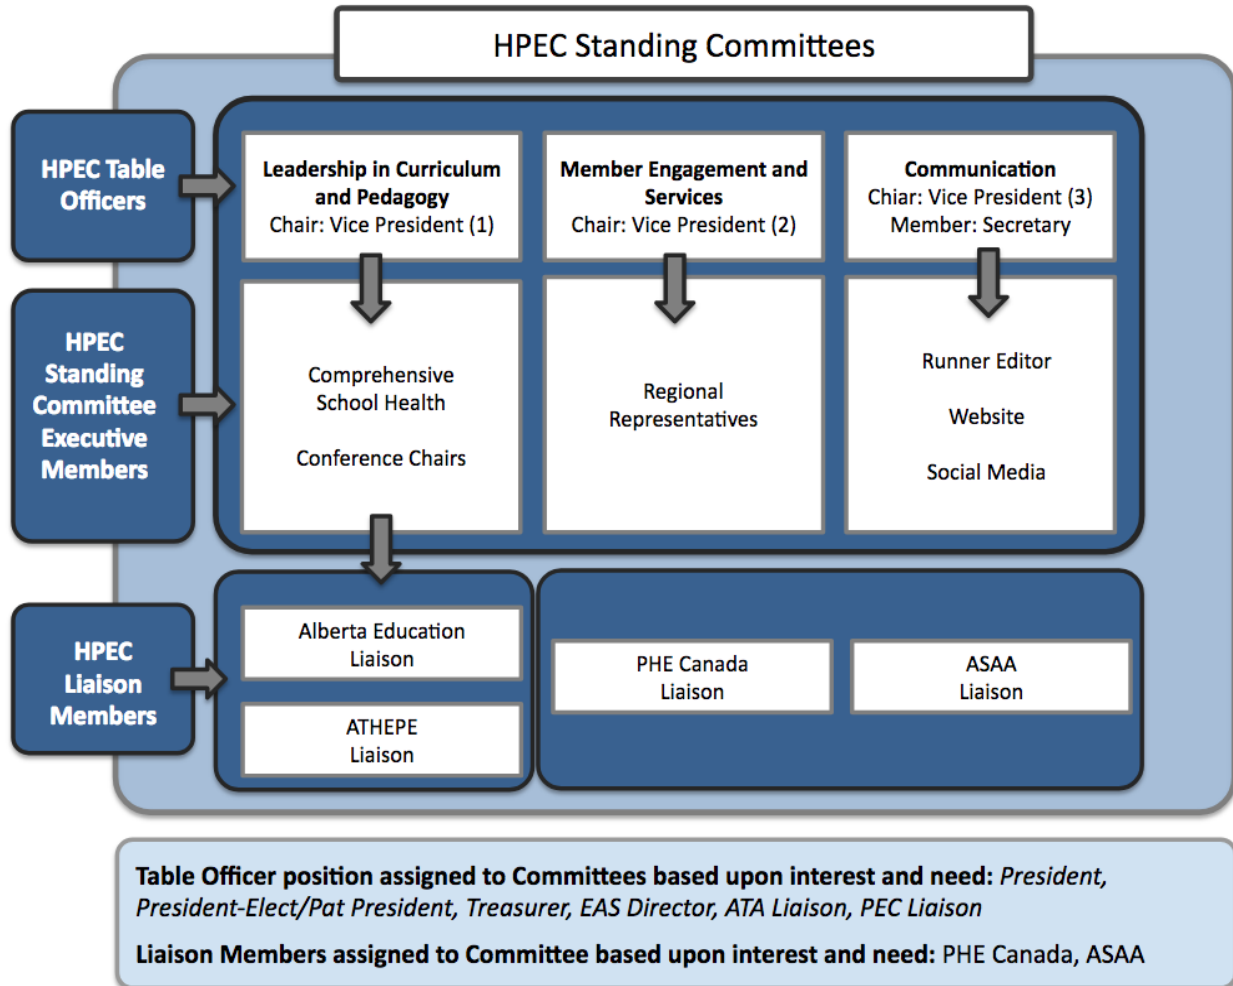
HPEC Standing Committees

HPEC Table Officers

HPEC Standing Committee Executive Members

HPEC Liaison Members

**Leadership in Curriculum and Pedagogy**
Chair: Vice President (1)

**Member Engagement and Services**
Chair: Vice President (2)

**Communication**
Chiar: Vice President (3)
Member: Secretary

Comprehensive School Health

Conference Chairs

Regional Representatives

Runner Editor

Website

Social Media

Alberta Education Liaison

ATHEPE Liaison

PHE Canada Liaison

ASAA Liaison

**Table Officer position assigned to Committees based upon interest and need:** *President, President-Elect/Pat President, Treasurer, EAS Director, ATA Liaison, PEC Liaison*

**Liaison Members assigned to Committee based upon interest and need:** PHE Canada, ASAA